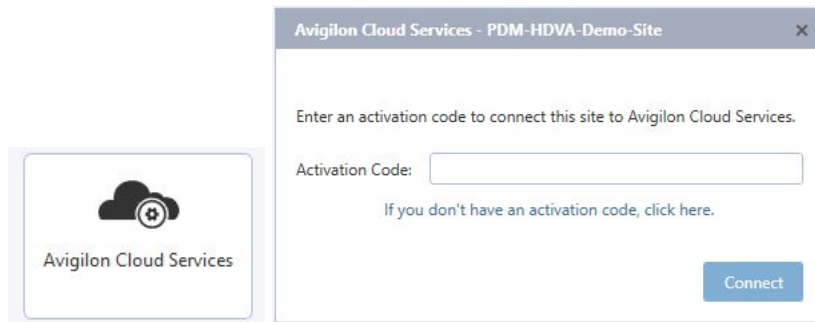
Avigilon Cloud Services

Avigilon Cloud Services - PDM-HDVA-Demo-Site
×

Enter an activation code to connect this site to Avigilon Cloud Services.

Activation Code:

If you don't have an activation code, click here.

Connect